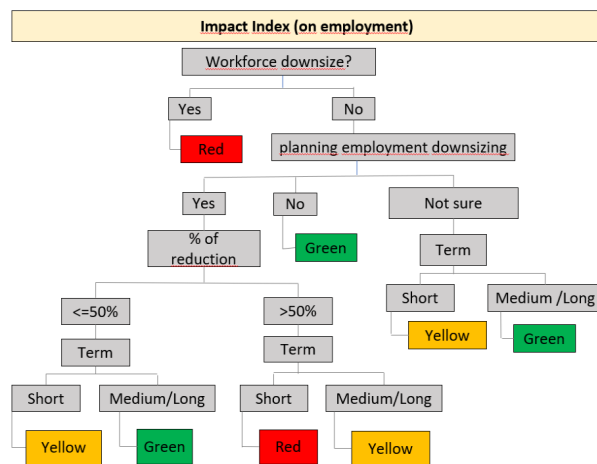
Impact Index (on employment)

Workforce downsize?

Yes

No

Red

planning employment downsizing

Yes

No

Not sure

% of reduction

Green

Term

Short

Medium /Long

Yellow

Green

<=50%

>50%

Term

Term

Short

Medium/Long

Short

Medium/Long

Yellow

Green

Red

Yellow